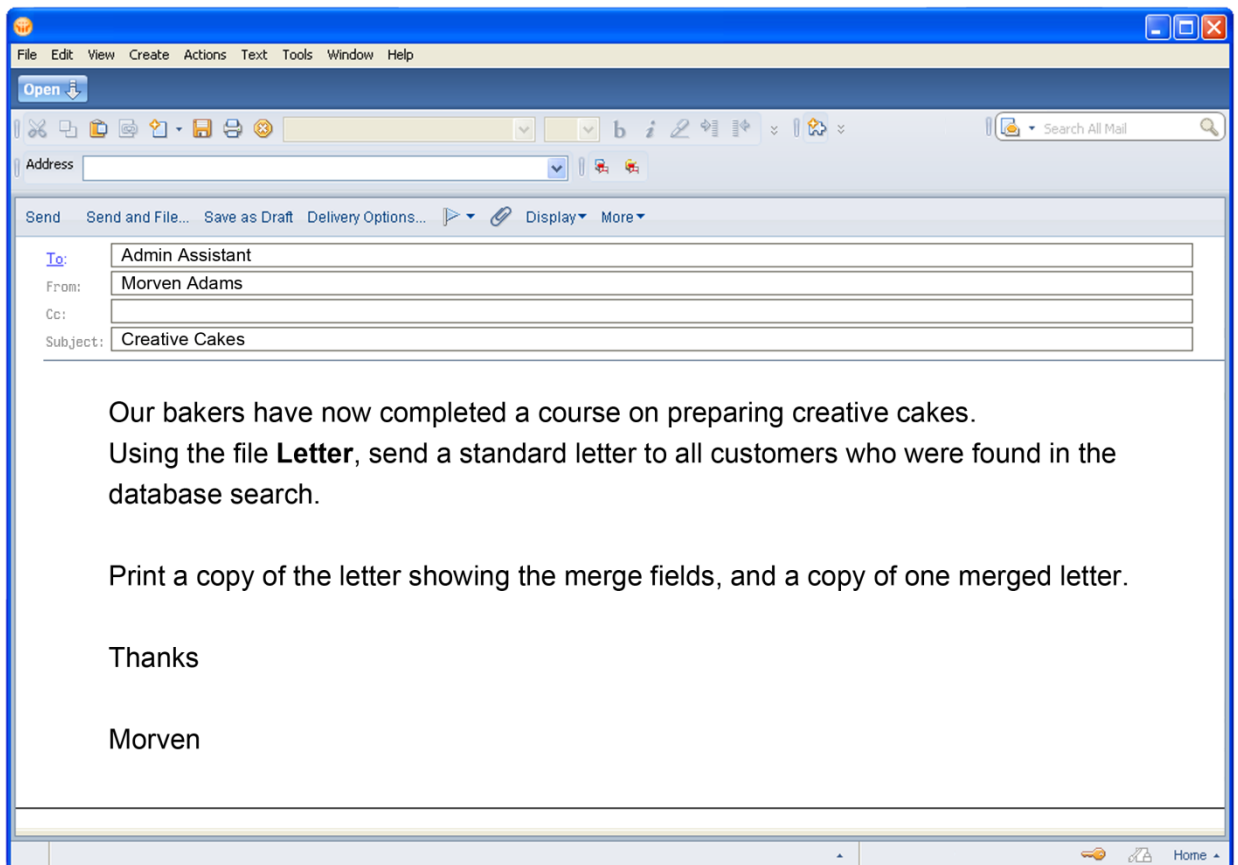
File Edit View Create Actions Text Tools Window Help

Open

Search All Mail

Address

Send Send and File... Save as Draft Delivery Options... Display More

To: Admin Assistant
From: Morven Adams
Cc:
Subject: Creative Cakes

Our bakers have now completed a course on preparing creative cakes.
Using the file **Letter**, send a standard letter to all customers who were found in the database search.

Print a copy of the letter showing the merge fields, and a copy of one merged letter.

Thanks

Morven

Home